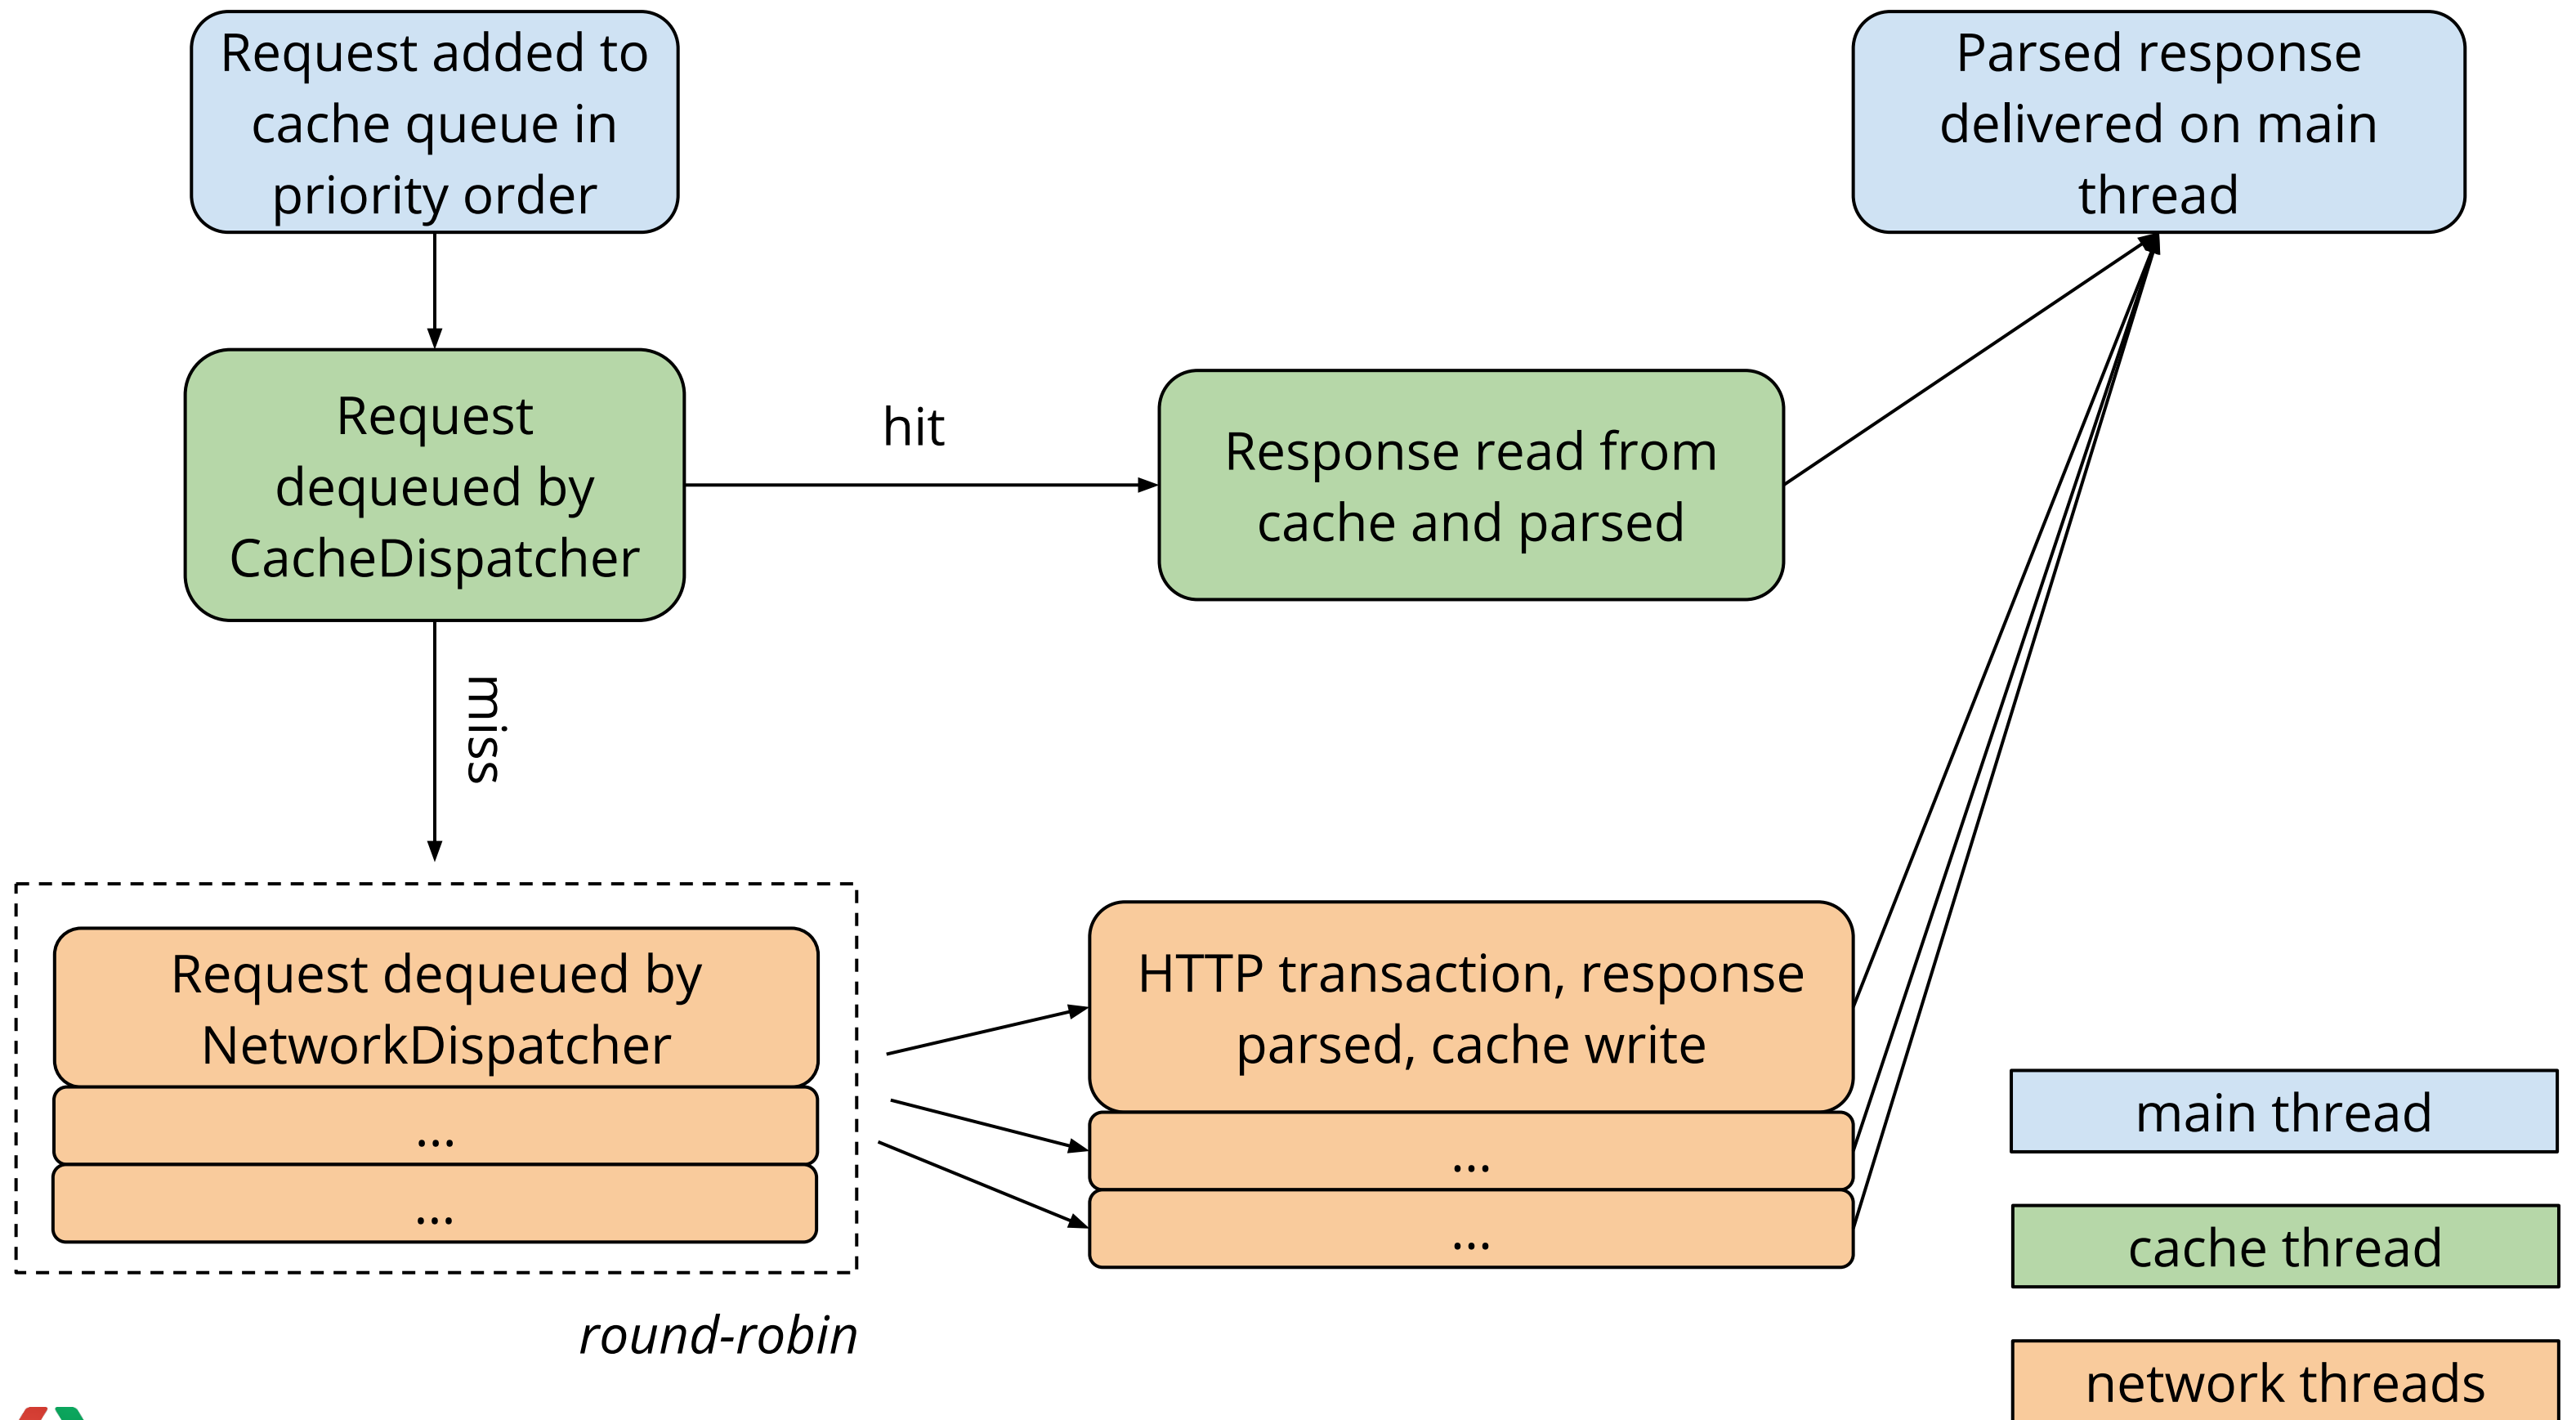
Request added to cache queue in priority order

Parsed response delivered on main thread

Request dequeued by CacheDispatcher

hit

Response read from cache and parsed

miss

Request dequeued by NetworkDispatcher

...

...

HTTP transaction, response parsed, cache write

...

...

round-robin

main thread

cache thread

network threads